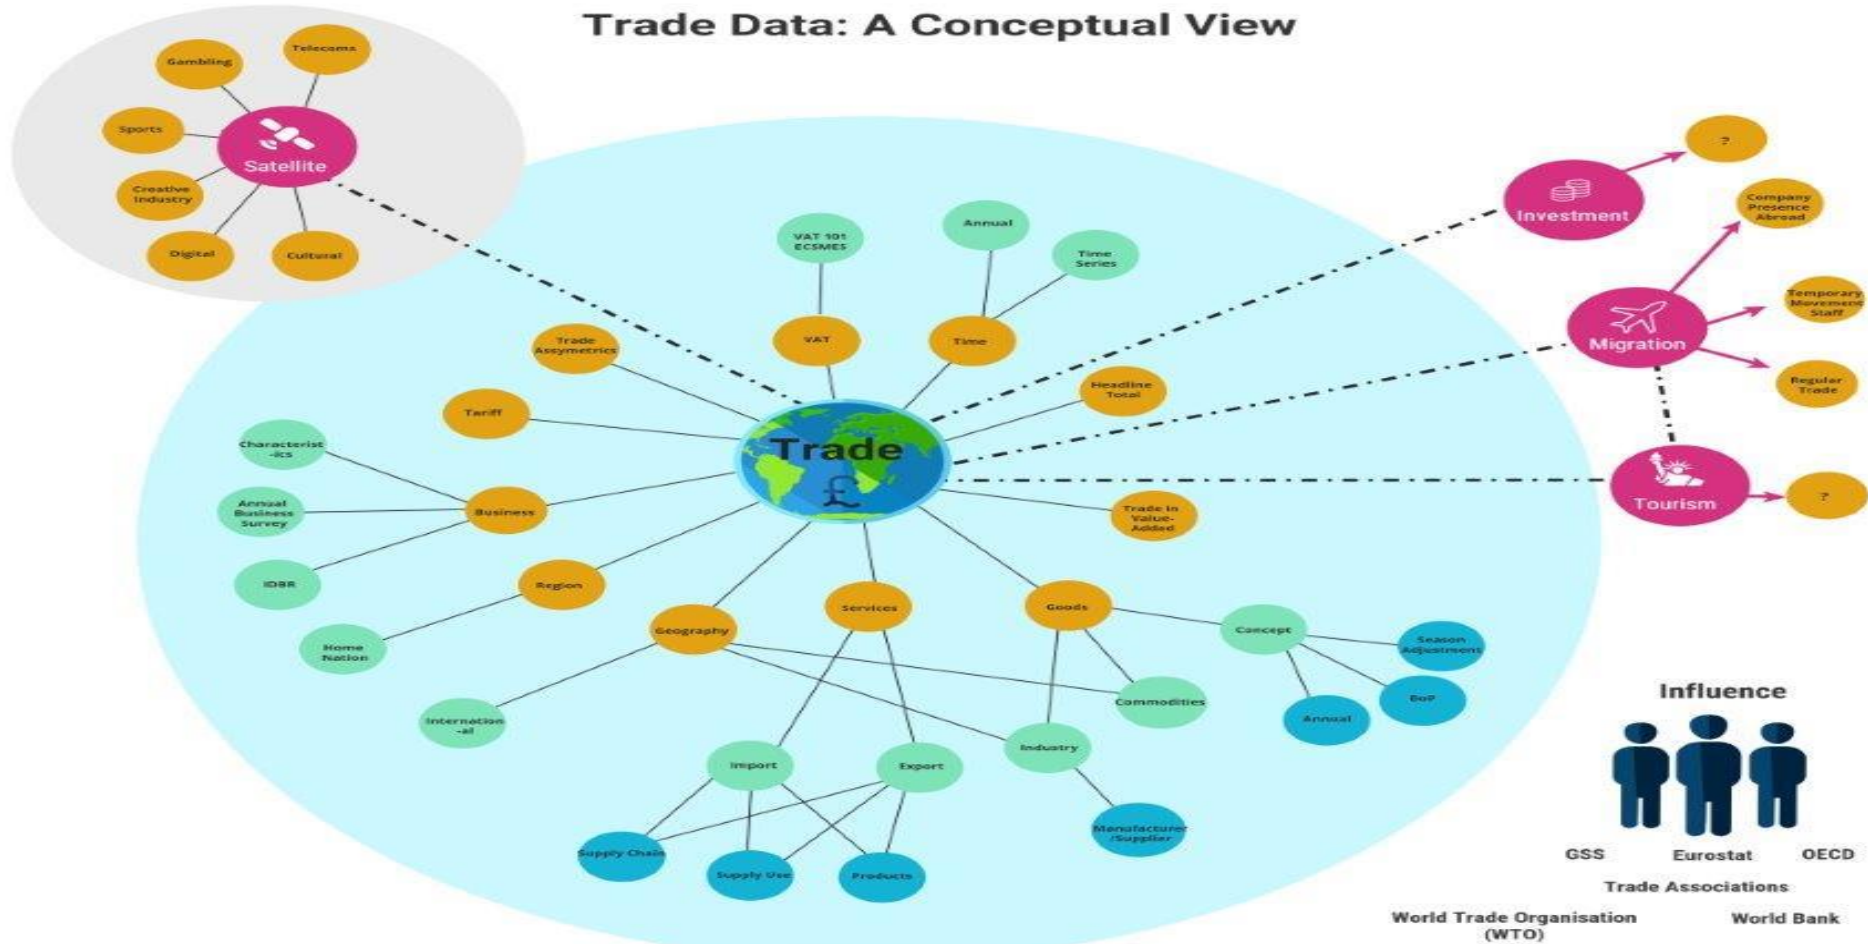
Trade Data: A Conceptual View

Gambling
Telecoms
Sports
Satellite
Creative Industry
Digital
Cultural

Investment
?
Company Presence Abroad
Migration
Temporary Movement Staff
Regular Trade
Tourism
?

VAT 101 ECSMES
Annual
Time Series
Trade Assymetrics
VAT
Time
Headline Total
Tariff
Trade
£
Characterist-ics
Annual Business Survey
Business
Trade in Value-Added
IDBR
Region
Home Nation
Geography
Services
Goods
Concept
Season Adjustments
Commodities
BoP
Annual
Internation-al
Industry
Import
Export
Manufacturer /Supplier
Supply Chain
Supply Use
Products

Influence
GSS
Eurostat
OECD
Trade Associations
World Trade Organisation (WTO)
World Bank